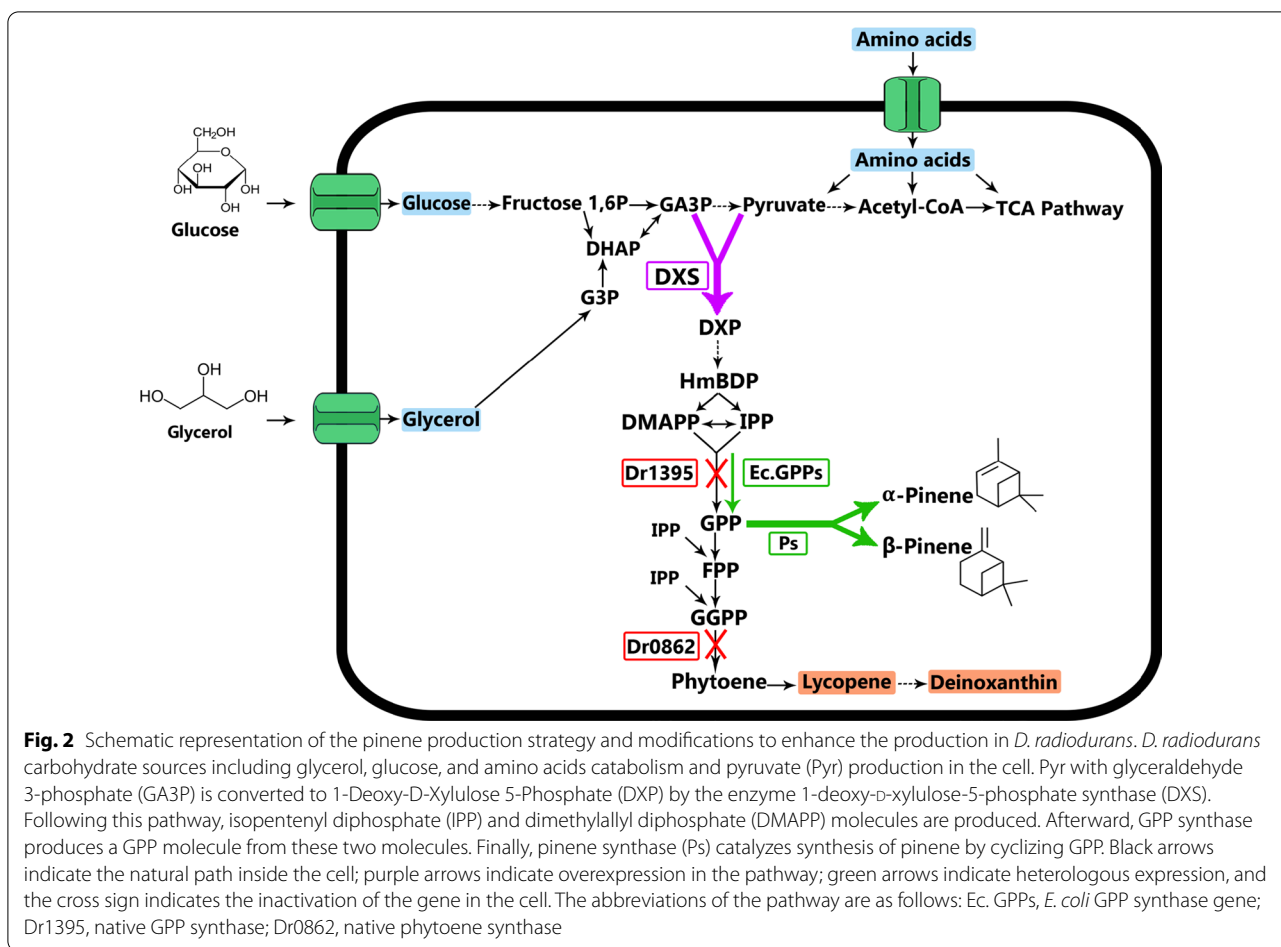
Amino acids

Amino acids

CH₂OH
OH
OH
OH
OH
Glucose

Glucose → Fructose 1,6P → GA3P → Pyruvate → Acetyl-CoA → TCA Pathway

DHAP

G3P

DXS

DXP

HmBDP

DMAPP ↔ IPP

HO OH
OH
Glycerol

Glycerol

Dr1395

Ec.GPPs

GPP

IPP

FPP

IPP

GGPP

Ps

α-Pinene

β-Pinene

Dr0862

Phytoene → Lycopene → Deinoxanthin

**Fig. 2** Schematic representation of the pinene production strategy and modifications to enhance the production in *D. radiodurans*. *D. radiodurans* carbohydrate sources including glycerol, glucose, and amino acids catabolism and pyruvate (Pyr) production in the cell. Pyr with glyceraldehyde 3-phosphate (GA3P) is converted to 1-Deoxy-D-Xylulose 5-Phosphate (DXP) by the enzyme 1-deoxy-D-xylulose-5-phosphate synthase (DXS). Following this pathway, isopentenyl diphosphate (IPP) and dimethylallyl diphosphate (DMAPP) molecules are produced. Afterward, GPP synthase produces a GPP molecule from these two molecules. Finally, pinene synthase (Ps) catalyzes synthesis of pinene by cyclizing GPP. Black arrows indicate the natural path inside the cell; purple arrows indicate overexpression in the pathway; green arrows indicate heterologous expression, and the cross sign indicates the inactivation of the gene in the cell. The abbreviations of the pathway are as follows: Ec. GPPs, *E. coli* GPP synthase gene; Dr1395, native GPP synthase; Dr0862, native phytoene synthase